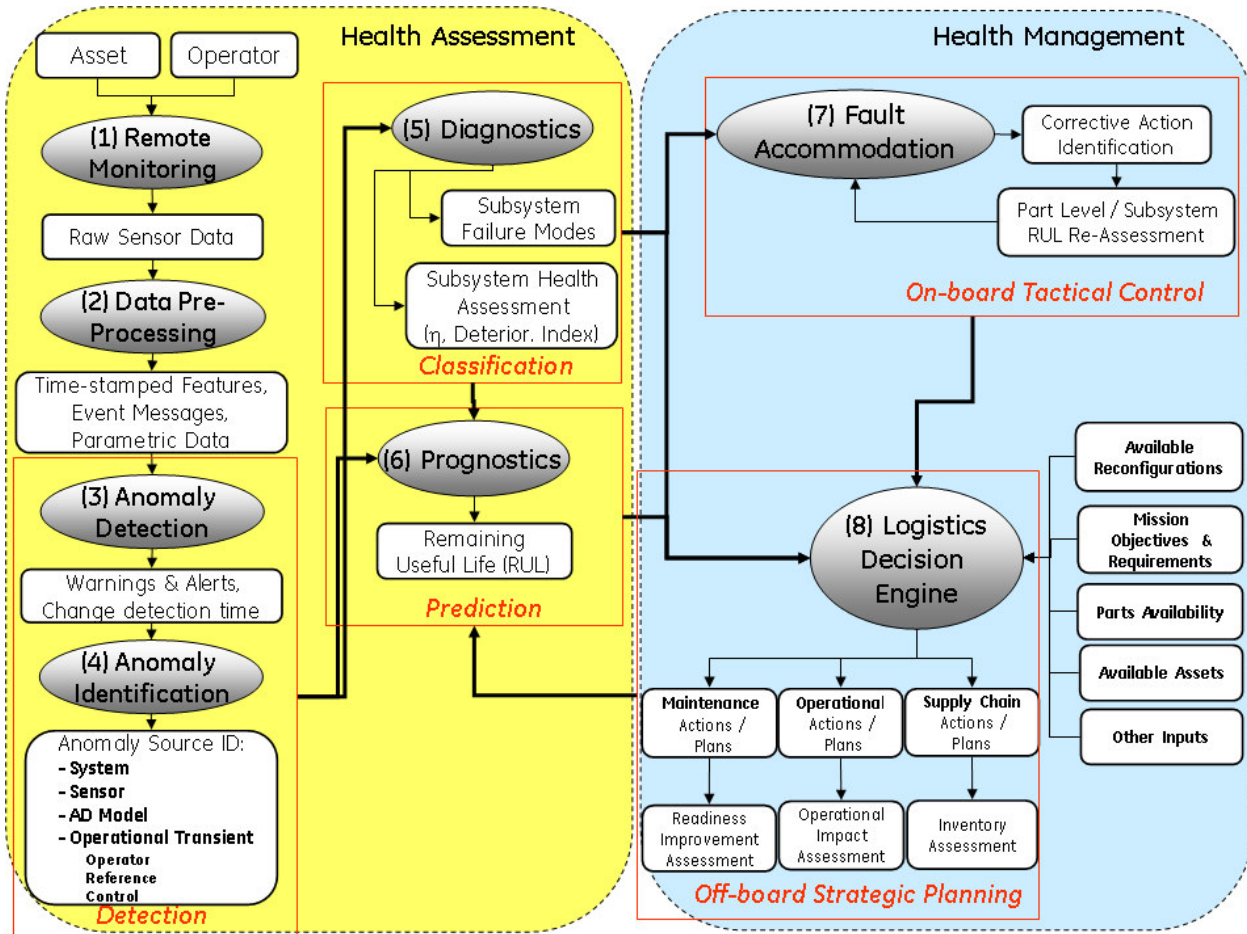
Health Assessment

Asset

Operator

(1) Remote Monitoring

Raw Sensor Data

(2) Data Pre-Processing

Time-stamped Features, Event Messages, Parametric Data

(3) Anomaly Detection

Warnings & Alerts, Change detection time

(4) Anomaly Identification

Anomaly Source ID:
- System
- Sensor
- AD Model
- Operational Transient
Operator
Reference
Control

Detection

(5) Diagnostics

Subsystem Failure Modes

Subsystem Health Assessment ($\eta$, Deterior. Index)

Classification

(6) Prognostics

Remaining Useful Life (RUL)

Prediction

Health Management

(7) Fault Accommodation

Corrective Action Identification

Part Level / Subsystem RUL Re-Assessment

On-board Tactical Control

(8) Logistics Decision Engine

Available Reconfigurations

Mission Objectives & Requirements

Parts Availability

Available Assets

Other Inputs

Maintenance Actions / Plans

Operational Actions / Plans

Supply Chain Actions / Plans

Readiness Improvement Assessment

Operational Impact Assessment

Inventory Assessment

Off-board Strategic Planning